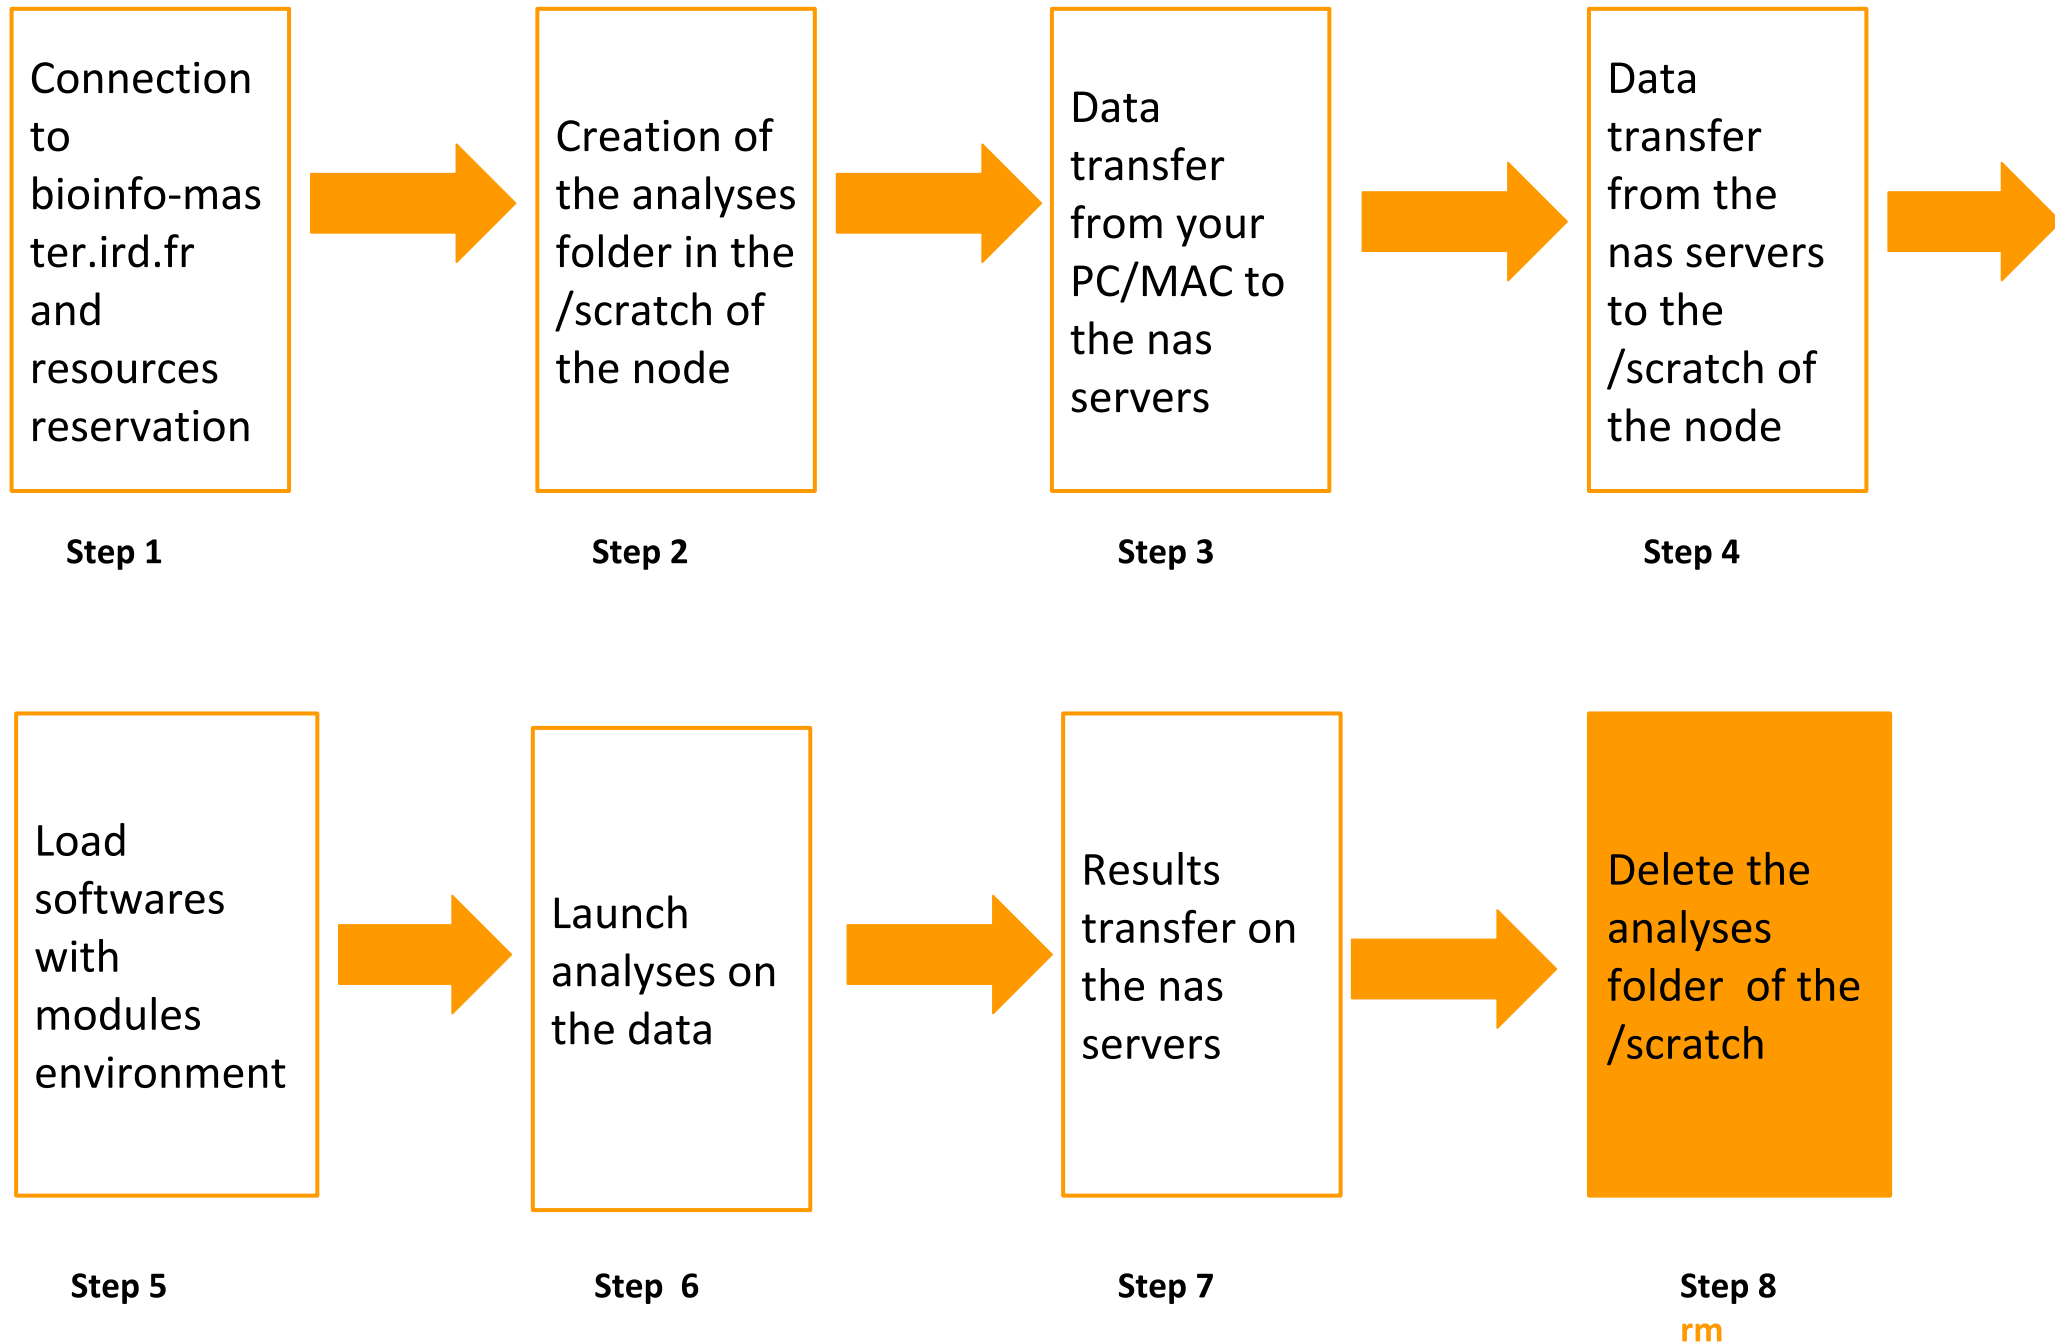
Connection to bioinfo-master.ird.fr and resources reservation

Step 1

Creation of the analyses folder in the /scratch of the node

Step 2

Data transfer from your PC/MAC to the nas servers

Step 3

Data transfer from the nas servers to the /scratch of the node

Step 4

Load softwares with modules environment

Step 5

Launch analyses on the data

Step 6

Results transfer on the nas servers

Step 7

Delete the analyses folder of the /scratch

Step 8

rm